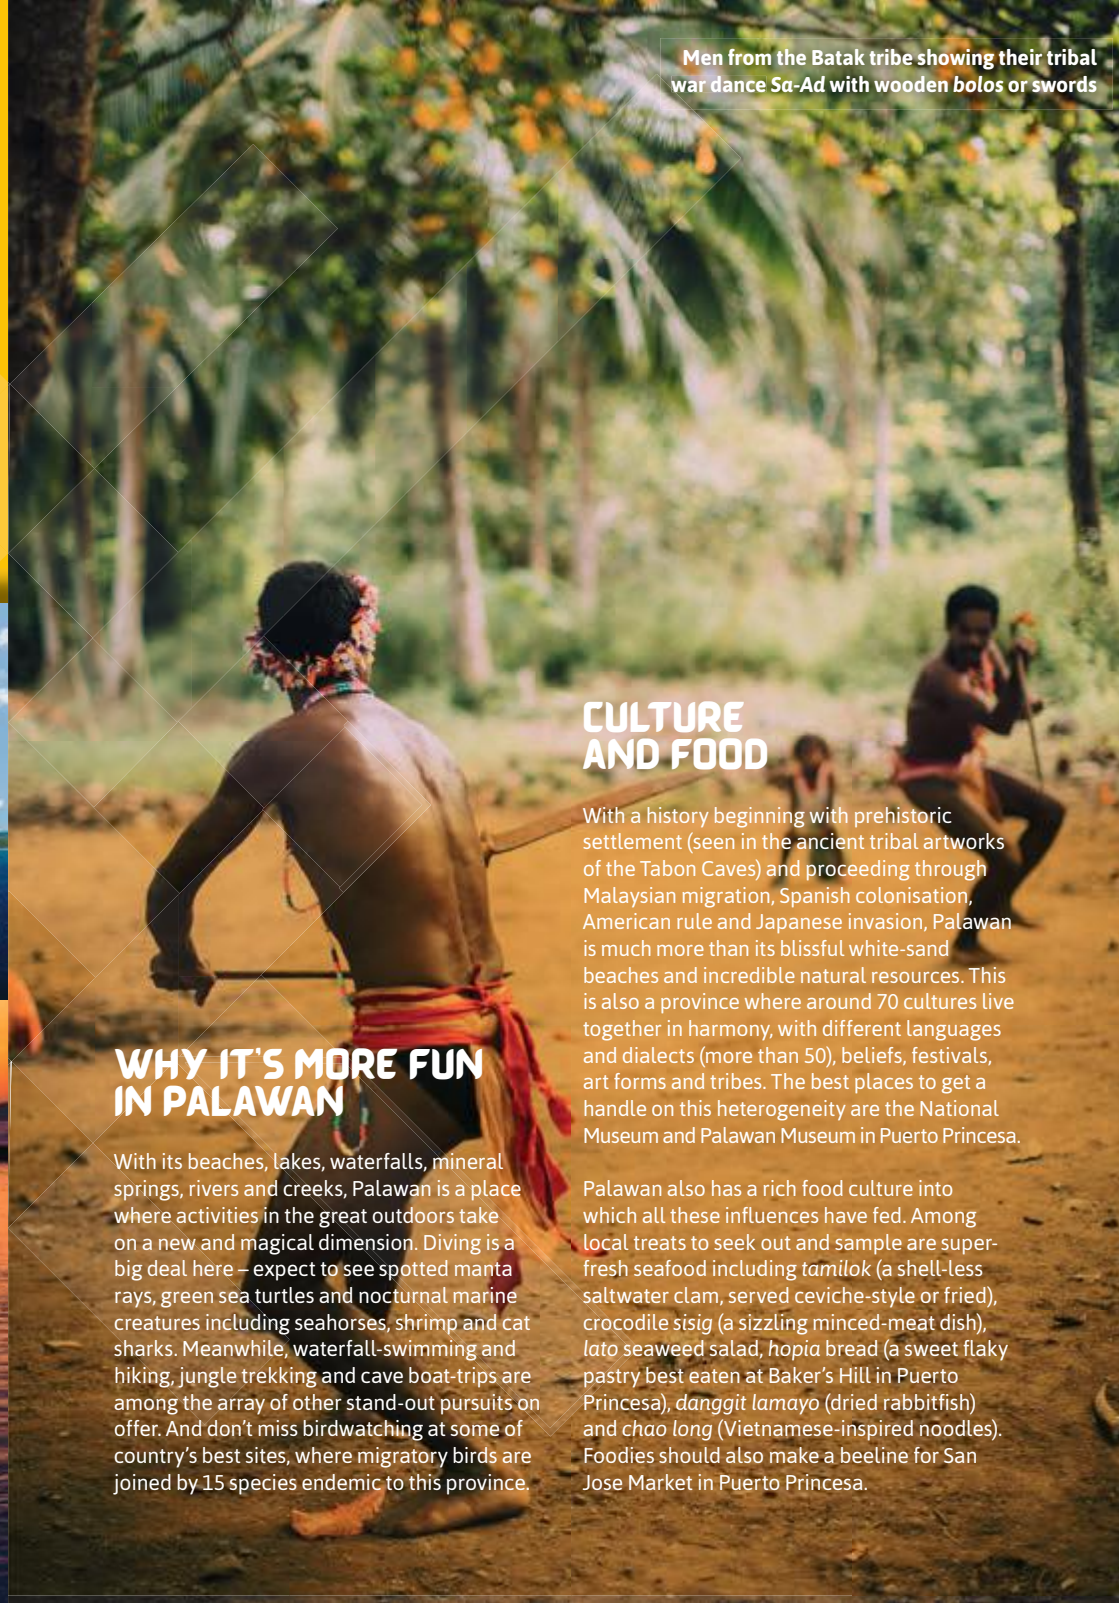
Men from the Batak tribe showing their tribal war dance *Sa-Ad* with wooden *bolos* or swords

CULTURE AND FOOD

With a history beginning with prehistoric settlement (seen in the ancient tribal artworks of the Tabon Caves) and proceeding through Malaysian migration, Spanish colonisation, American rule and Japanese invasion, Palawan is much more than its blissful white-sand beaches and incredible natural resources. This is also a province where around 70 cultures live together in harmony, with different languages and dialects (more than 50), beliefs, festivals, art forms and tribes. The best places to get a handle on this heterogeneity are the National Museum and Palawan Museum in Puerto Princesa.

Palawan also has a rich food culture into which all these influences have fed. Among local treats to seek out and sample are super-fresh seafood including *tamilok* (a shell-less saltwater clam, served ceviche-style or fried), crocodile *sisig* (a sizzling minced-meat dish), *lato* seaweed salad, *hopia* bread (a sweet flaky pastry best eaten at Baker's Hill in Puerto Princesa), *danggit lamayo* (dried rabbitfish) and *chao long* (Vietnamese-inspired noodles). Foodies should also make a beeline for San Jose Market in Puerto Princesa.

WHY IT'S MORE FUN IN PALAWAN

With its beaches, lakes, waterfalls, mineral springs, rivers and creeks, Palawan is a place where activities in the great outdoors take on a new and magical dimension. Diving is a big deal here – expect to see spotted manta rays, green sea turtles and nocturnal marine creatures including seahorses, shrimp and cat sharks. Meanwhile, waterfall-swimming and hiking, jungle trekking and cave boat-trips are among the array of other stand-out pursuits on offer. And don't miss birdwatching at some of country's best sites, where migratory birds are joined by 15 species endemic to this province.